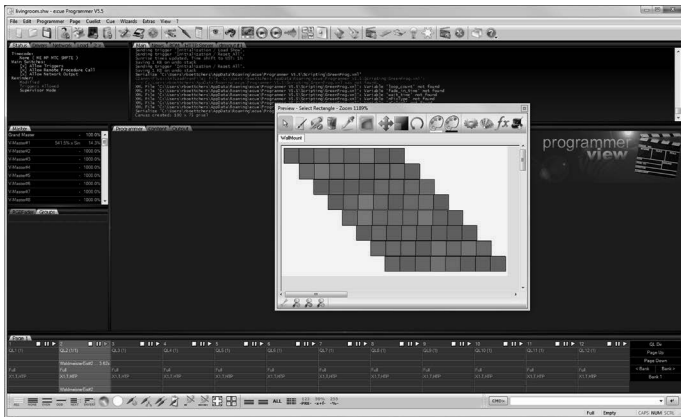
livingroom.shw - e:cue Programmer V5.5

File Edit Programmer Page Cuelist Cue Wizards Extras View ?

Preview - Select Rectangle - Zoom 1189%

WallMount

programmer view

Grand Master
V-Master#1
V-Master#2
V-Master#3
V-Master#4
V-Master#5
V-Master#6
V-Master#7
V-Master#8

100.0%
14.3%
100.0%
100.0%
100.0%
100.0%
100.0%
100.0%
100.0%

QL 1 (1)
QL 2 (1/1)
QL 3 (1)
QL 4 (1)
QL 5 (1)
QL 6 (1)
QL 7 (1)
QL 8 (1)
QL 9 (1)
QL 10 (1)
QL 11 (1)
QL 12 (1)

Full
Full
Full
Full
Full
Full
Full
Full
Full
Full
Full
Full

GL On
Page Up
Page Down
< Bank
Bank >
Bank 1

ALL

CMD>

Full Empty CAPS NUM SCRL